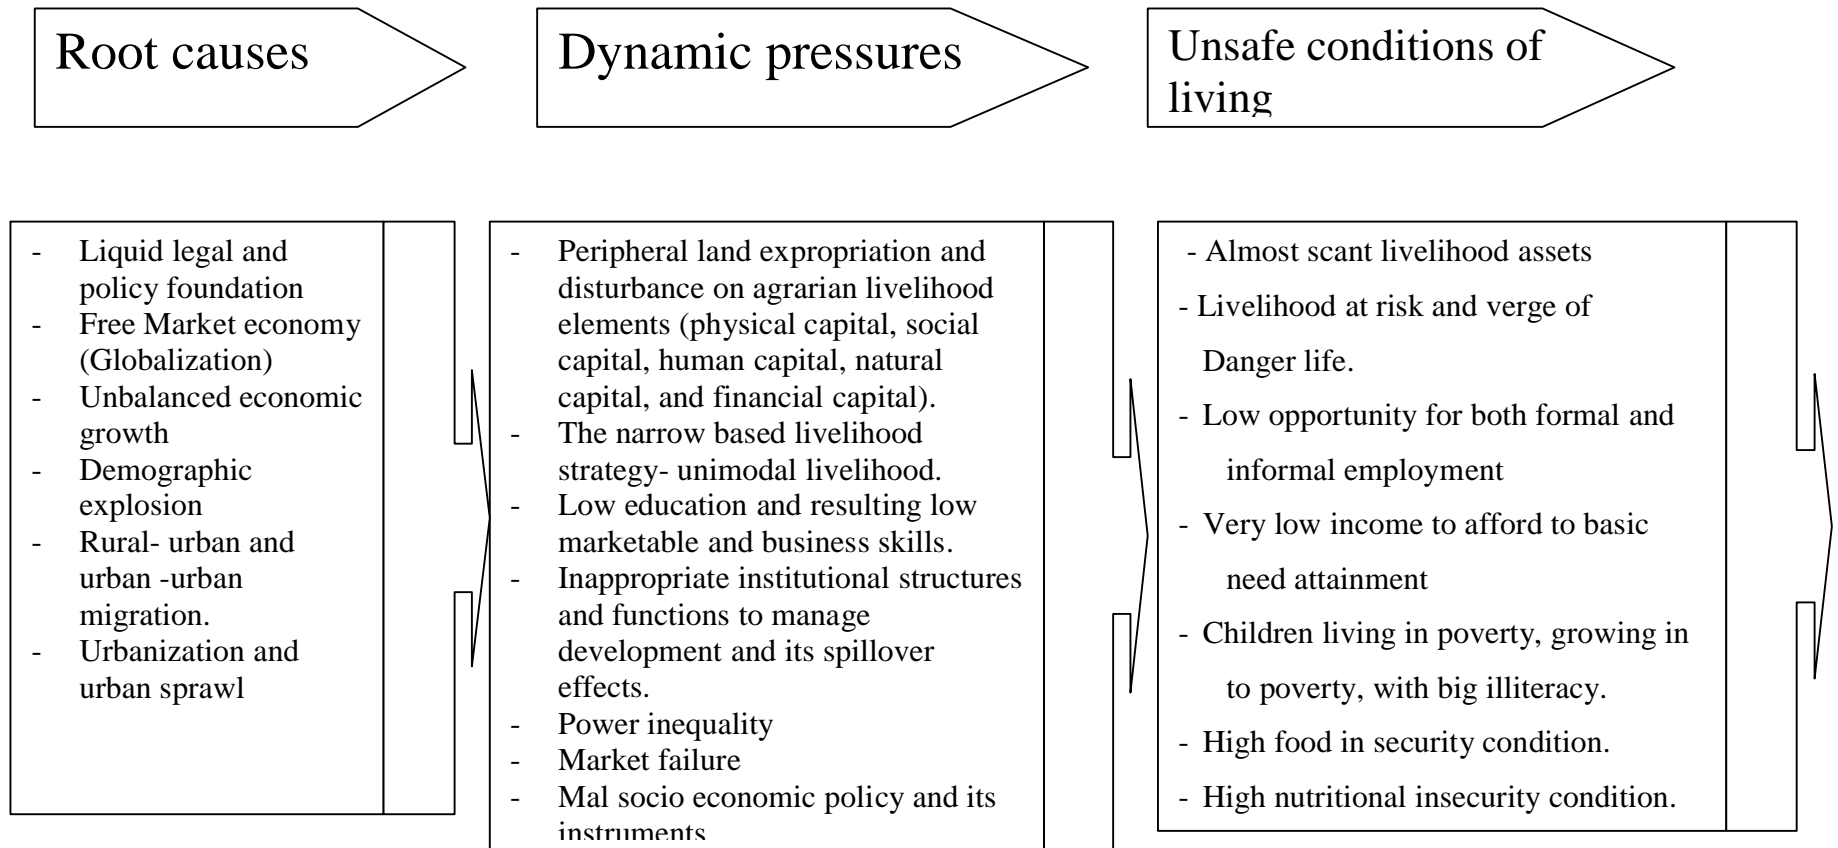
Root causes

Dynamic pressures

Unsafe conditions of living

- Liquid legal and policy foundation
- Free Market economy (Globalization)
- Unbalanced economic growth
- Demographic explosion
- Rural- urban and urban -urban migration.
- Urbanization and urban sprawl

- Peripheral land expropriation and disturbance on agrarian livelihood elements (physical capital, social capital, human capital, natural capital, and financial capital).
- The narrow based livelihood strategy- unimodal livelihood.
- Low education and resulting low marketable and business skills.
- Inappropriate institutional structures and functions to manage development and its spillover effects.
- Power inequality
- Market failure
- Mal socio economic policy and its instruments

- Almost scant livelihood assets
- Livelihood at risk and verge of Danger life.
- Low opportunity for both formal and informal employment
- Very low income to afford to basic need attainment
- Children living in poverty, growing in to poverty, with big illiteracy.
- High food in security condition.
- High nutritional insecurity condition.